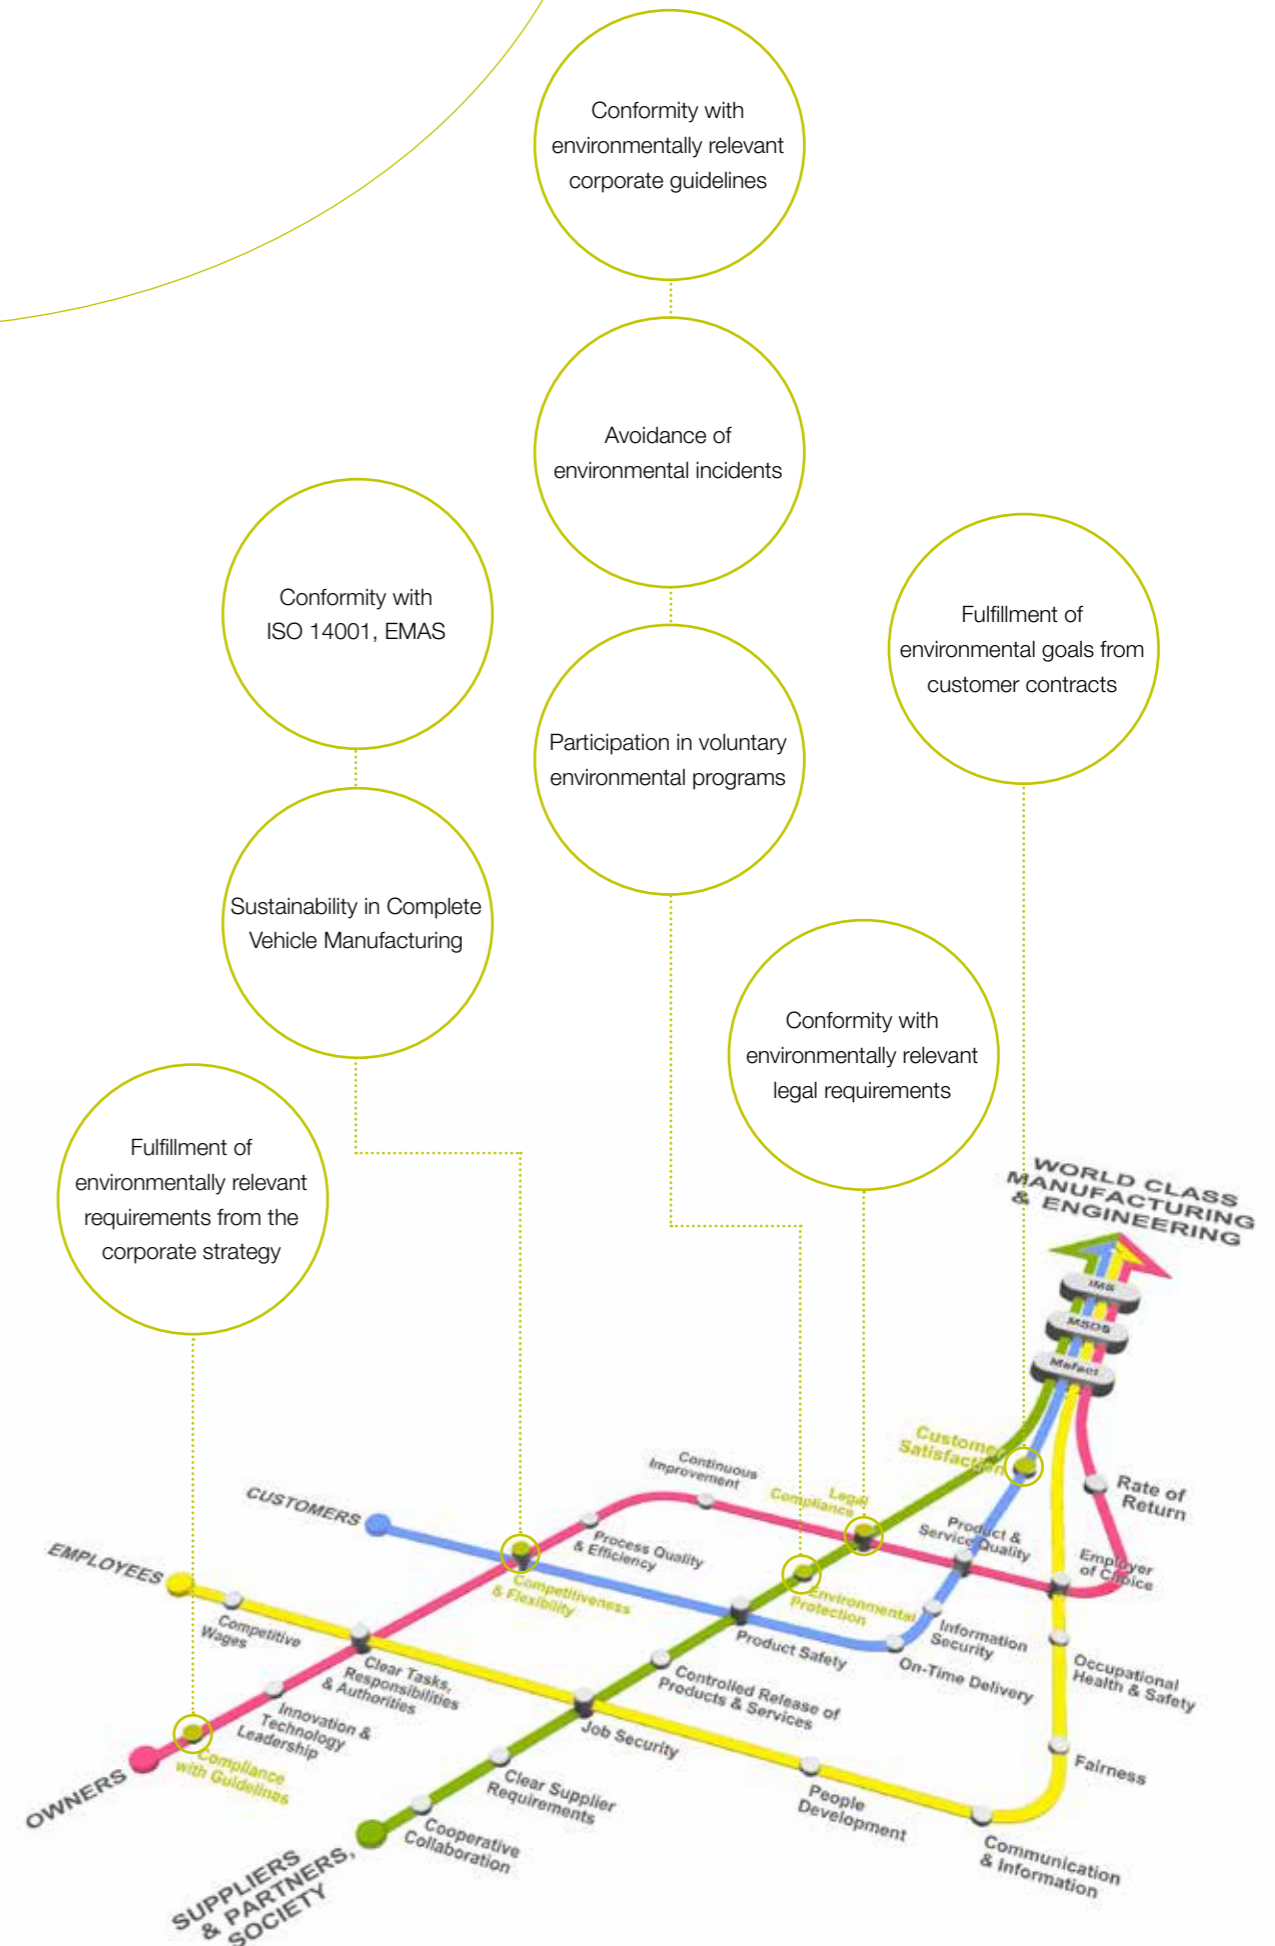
Conformity with environmentally relevant corporate guidelines

Avoidance of environmental incidents

Conformity with ISO 14001, EMAS

Fulfillment of environmental goals from customer contracts

Participation in voluntary environmental programs

Sustainability in Complete Vehicle Manufacturing

Conformity with environmentally relevant legal requirements

Fulfillment of environmentally relevant requirements from the corporate strategy

WORLD CLASS MANUFACTURING & ENGINEERING

IMS

MSOS

Mefact

Customer Satisfaction

Rate of Return

Continuous Improvement

Legal Compliance

CUSTOMERS

Product & Service Quality

Employer of Choice

EMPLOYEES

Process Quality & Efficiency

Competitiveness & Flexibility

Environmental Protection

Information Security

Competitive Wages

Product Safety

On-Time Delivery

Occupational Health & Safety

Clear Tasks, Responsibilities & Authorities

Controlled Release of Products & Services

Innovation & Technology Leadership

Job Security

Fairness

OWNERS

Compliance with Guidelines

Clear Supplier Requirements

People Development

Cooperative Collaboration

Communication & Information

SUPPLIERS PARTNERS, & SOCIETY